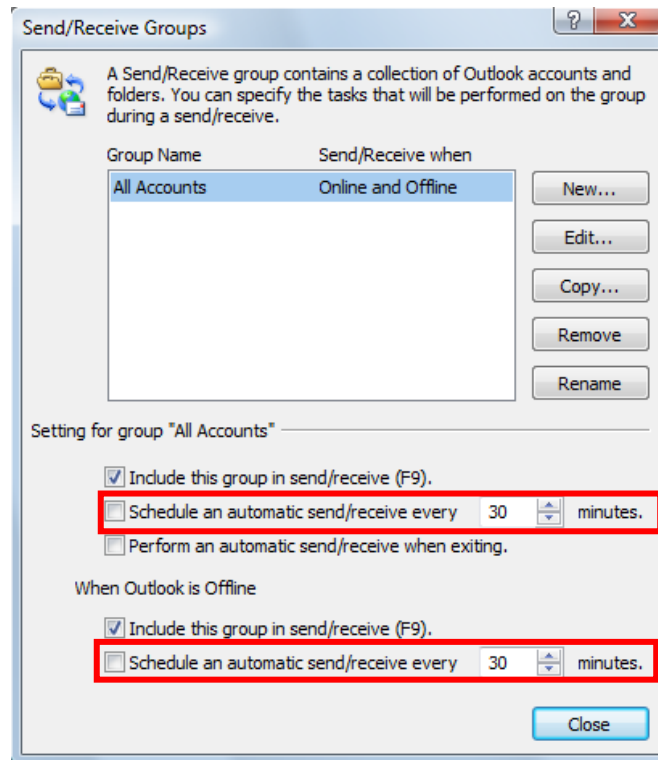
Send/Receive Groups

?

X

A Send/Receive group contains a collection of Outlook accounts and folders. You can specify the tasks that will be performed on the group during a send/receive.

| Group Name | Send/Receive when |
|---|---|
| All Accounts | Online and Offline |

New...

Edit...

Copy...

Remove

Rename

Setting for group "All Accounts"

Include this group in send/receive (F9).

Schedule an automatic send/receive every 30 minutes.

Perform an automatic send/receive when exiting.

When Outlook is Offline

Include this group in send/receive (F9).

Schedule an automatic send/receive every 30 minutes.

Close